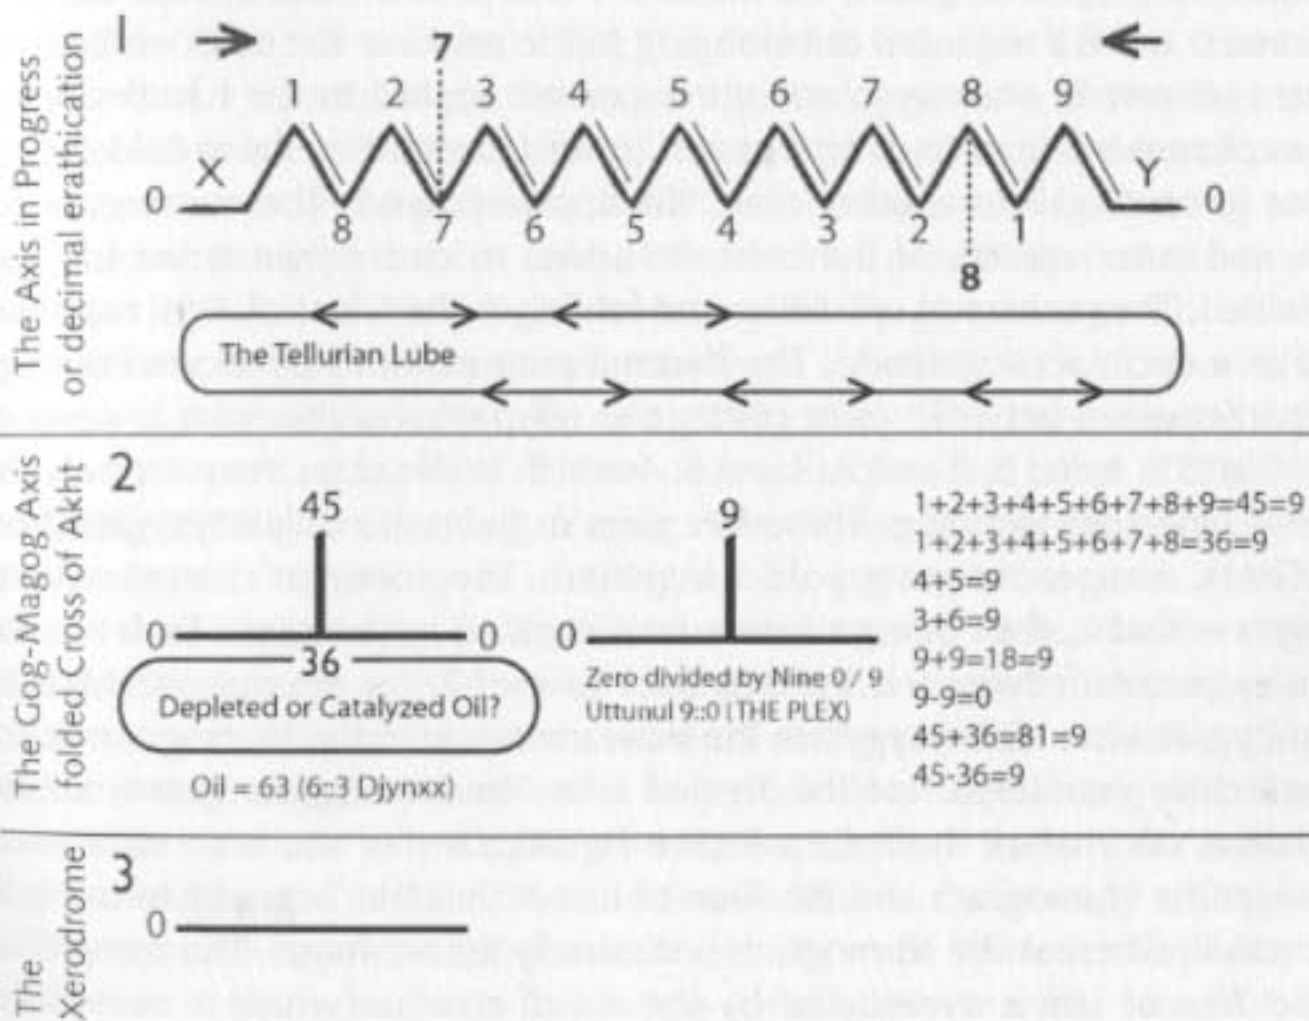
The Axis in Progress or decimal erathication

1

7

1 2 3 4 5 6 7 8 9

0 X Y 0

8 7 6 5 4 3 2 1

8

The Tellurian Lube

The Gog-Magog Axis folded Cross of Akht

2

45

0 0

36

Depleted or Catalyzed Oil?

Oil = 63 (6::3 Djynxx)

9

0

Zero divided by Nine 0 / 9

Uttunul 9::0 (THE PLEX)

1+2+3+4+5+6+7+8+9=45=9
1+2+3+4+5+6+7+8=36=9
4+5=9
3+6=9
9+9=18=9
9-9=0
45+36=81=9
45-36=9

The Xerodrome

3

0